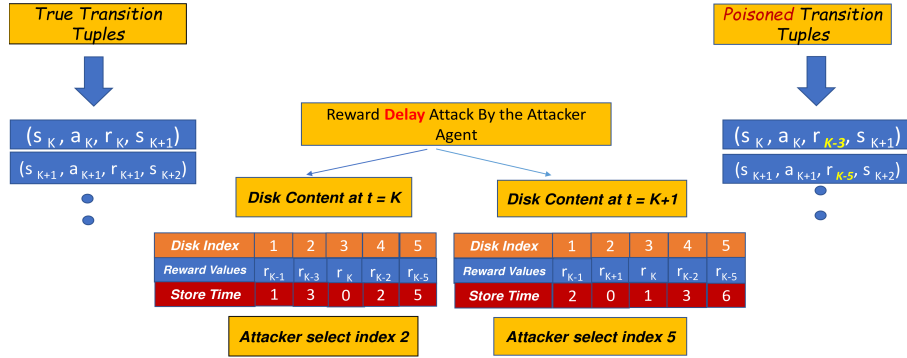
True Transition Tuples

$(s_K, a_K, r_K, s_{K+1})$

$(s_{K+1}, a_{K+1}, r_{K+1}, s_{K+2})$

Reward Delay Attack By the Attacker Agent

Poisoned Transition Tuples

$(s_K, a_K, r_{K-3}, s_{K+1})$

$(s_{K+1}, a_{K+1}, r_{K-5}, s_{K+2})$

Disk Content at t = K

| Disk Index | 1 | 2 | 3 | 4 | 5 |
|---|---|---|---|---|---|
| Reward Values | $r_{K-1}$ | $r_{K-3}$ | $r_K$ | $r_{K-2}$ | $r_{K-5}$ |
| Store Time | 1 | 3 | 0 | 2 | 5 |

Attacker select index 2

Disk Content at t = K+1

| Disk Index | 1 | 2 | 3 | 4 | 5 |
|---|---|---|---|---|---|
| Reward Values | $r_{K-1}$ | $r_{K+1}$ | $r_K$ | $r_{K-2}$ | $r_{K-5}$ |
| Store Time | 2 | 0 | 1 | 3 | 6 |

Attacker select index 5